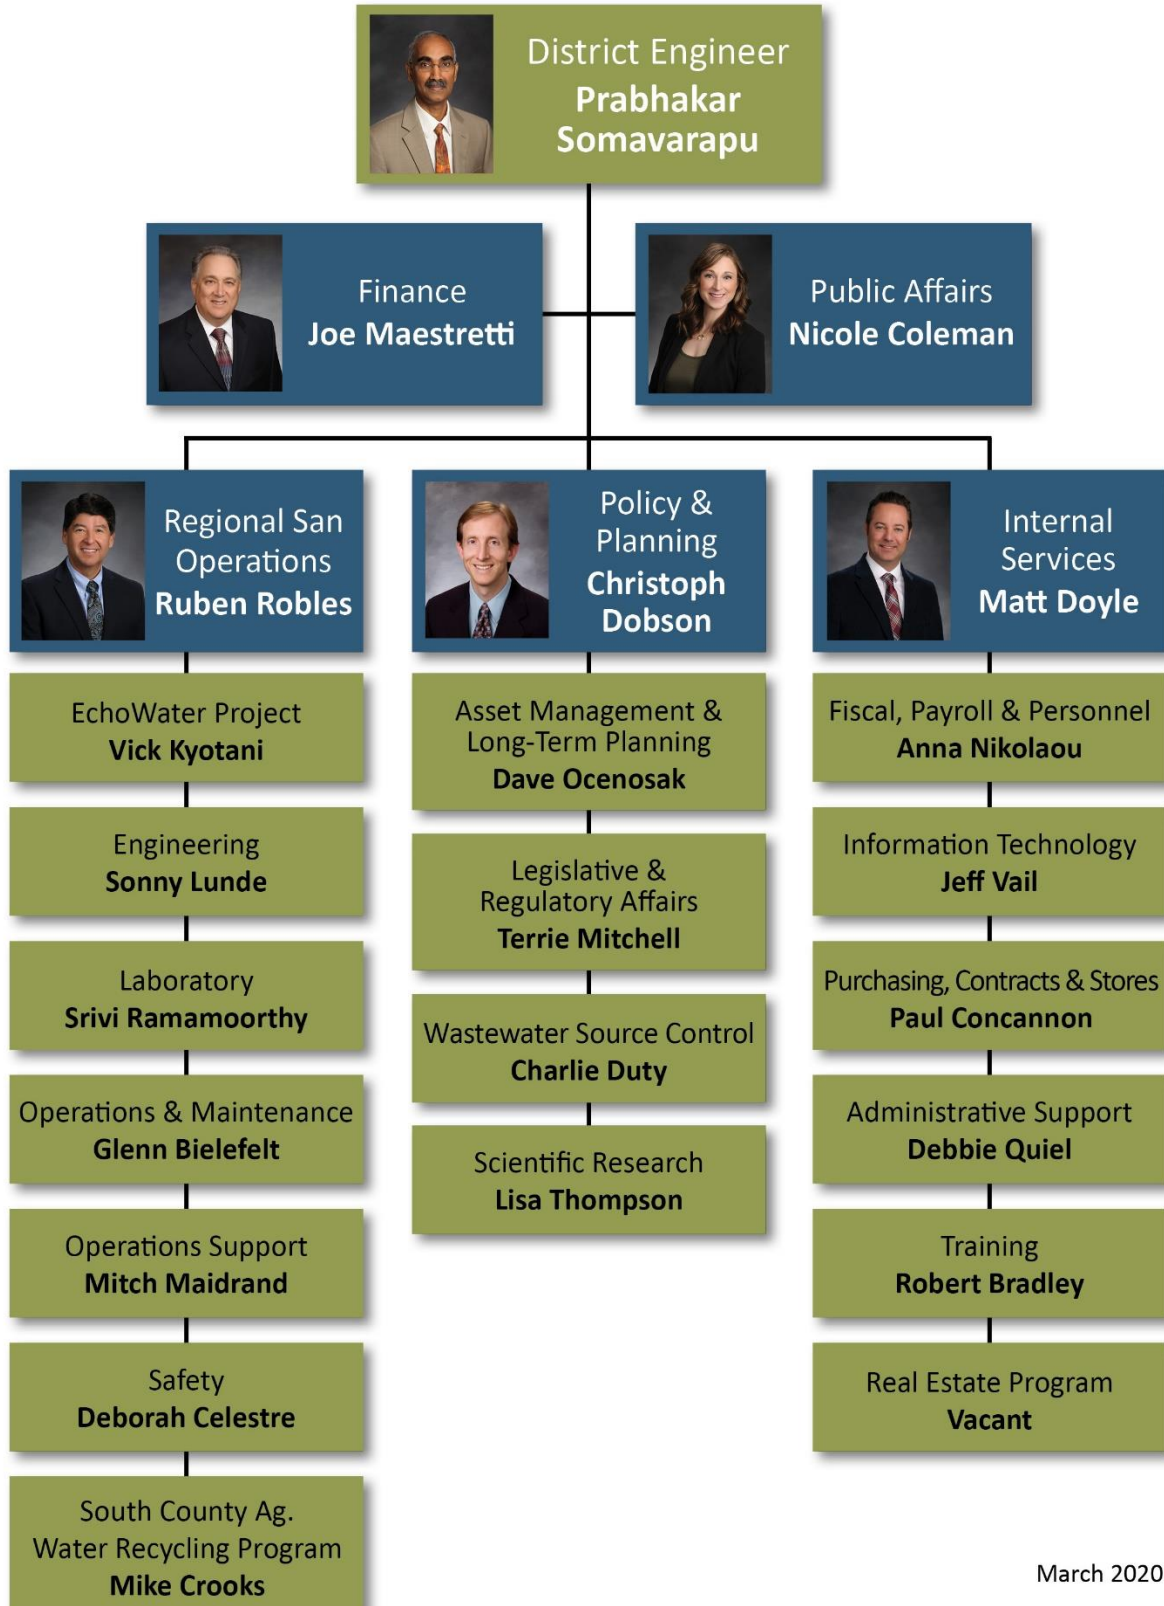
District Engineer
Prabhakar Somavarapu

Finance
Joe Maestretti

Public Affairs
Nicole Coleman

Regional San Operations
Ruben Robles

Policy & Planning
Christoph Dobson

Internal Services
Matt Doyle

EchoWater Project
Vick Kyotani

Engineering
Sonny Lunde

Laboratory
Srivi Ramamoorthy

Operations & Maintenance
Glenn Bielefelt

Operations Support
Mitch Maidrand

Safety
Deborah Celestre

South County Ag. Water Recycling Program
Mike Crooks

Asset Management & Long-Term Planning
Dave Ocenosak

Legislative & Regulatory Affairs
Terrie Mitchell

Wastewater Source Control
Charlie Duty

Scientific Research
Lisa Thompson

Fiscal, Payroll & Personnel
Anna Nikolaou

Information Technology
Jeff Vail

Purchasing, Contracts & Stores
Paul Concannon

Administrative Support
Debbie Quiel

Training
Robert Bradley

Real Estate Program
Vacant

March 2020